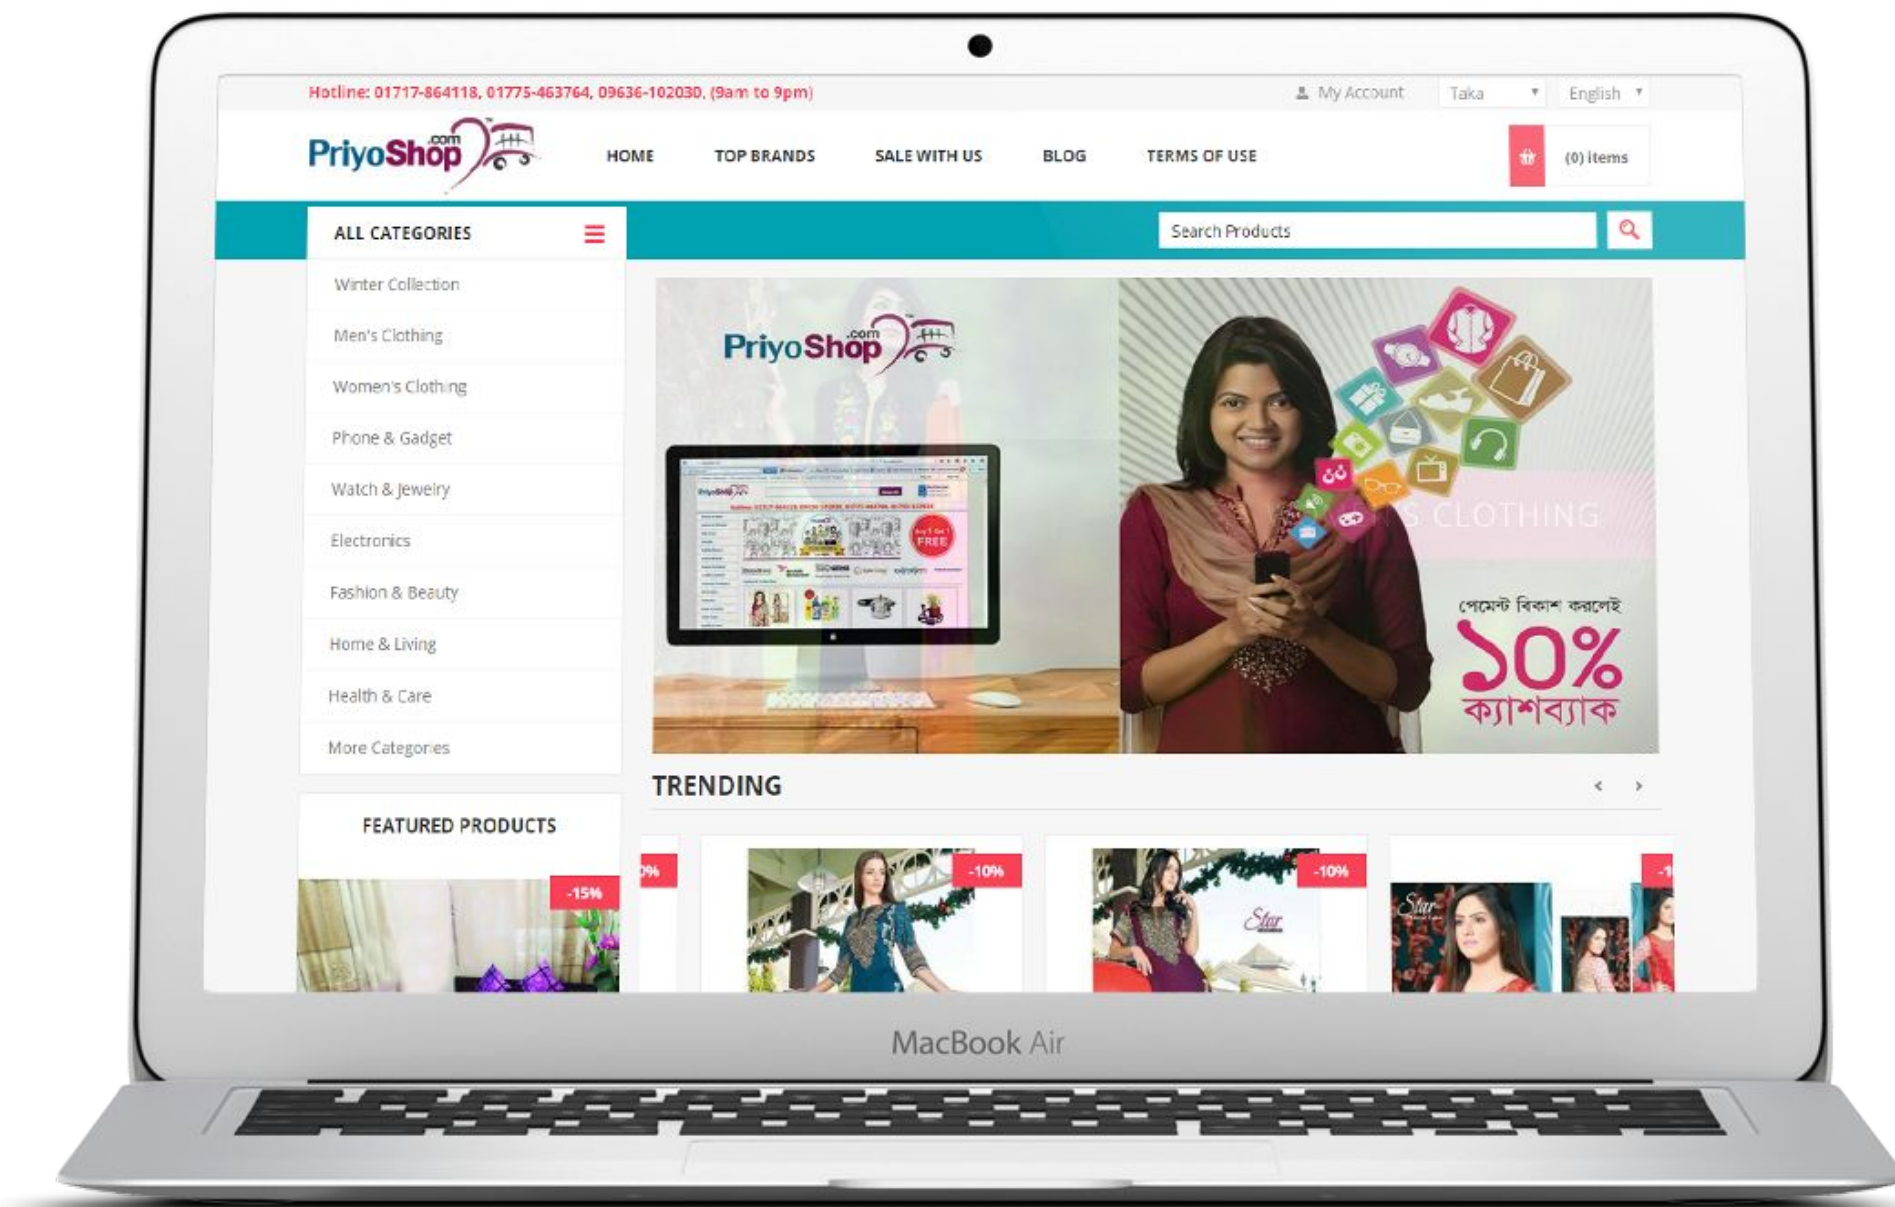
Hotline: 01717-864118, 01775-463764, 09636-102030, (9am to 9pm)

My Account Taka English

PriyoShop.com

HOME TOP BRANDS SALE WITH US BLOG TERMS OF USE

(0) items

ALL CATEGORIES

Search Products

Winter Collection
Men's Clothing
Women's Clothing
Phone & Gadget
Watch & Jewelry
Electronics
Fashion & Beauty
Home & Living
Health & Care
More Categories

PriyoShop.com

FREE

S CLOTHING

পেমেন্ট বিকাশ করলেই
১০%
ক্যাশব্যাক

TRENDING

FEATURED PRODUCTS

-15%

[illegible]%

-10%

-10%

Star

Star

-1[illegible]

MacBook Air